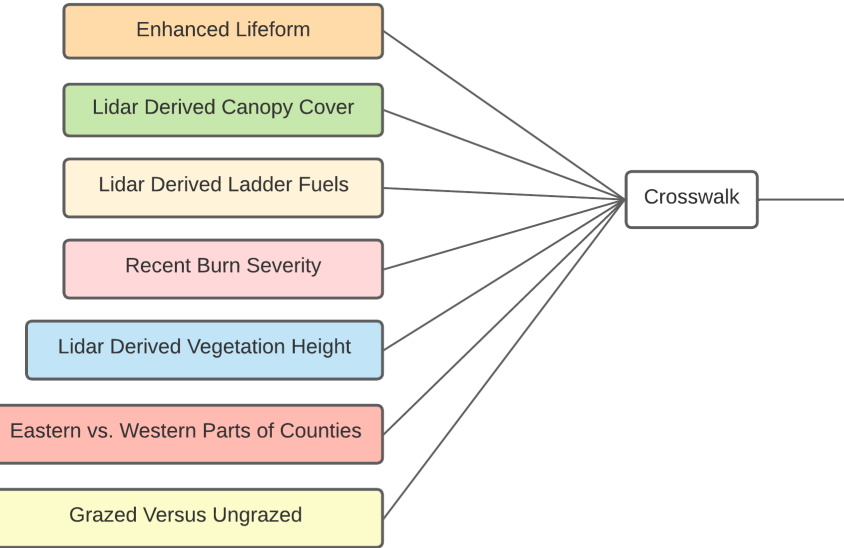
Enhanced Lifeform

Lidar Derived Canopy Cover

Lidar Derived Ladder Fuels

Recent Burn Severity

Lidar Derived Vegetation Height

Eastern vs. Western Parts of Counties

Grazed Versus Ungrazed

Crosswalk